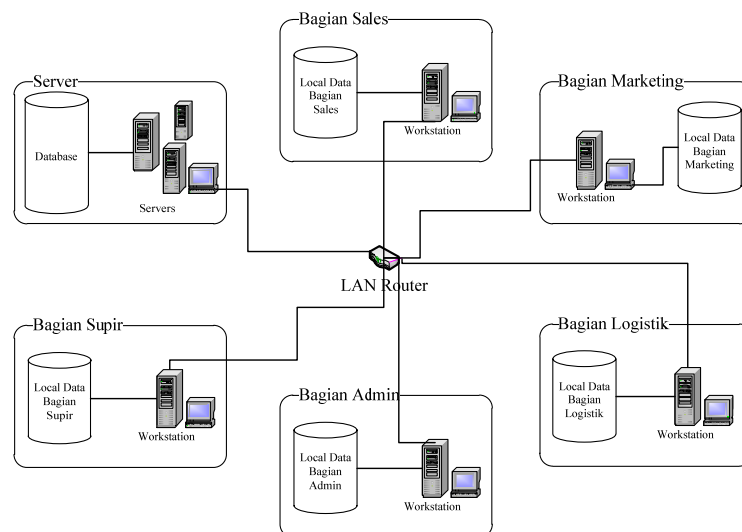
Bagian Sales

Local Data Bagian Sales

Workstation

Server

Database

Servers

Bagian Marketing

Local Data Bagian Marketing

Workstation

LAN Router

Bagian Supir

Local Data Bagian Supir

Workstation

Bagian Admin

Local Data Bagian Admin

Workstation

Bagian Logistik

Local Data Bagian Logistik

Workstation